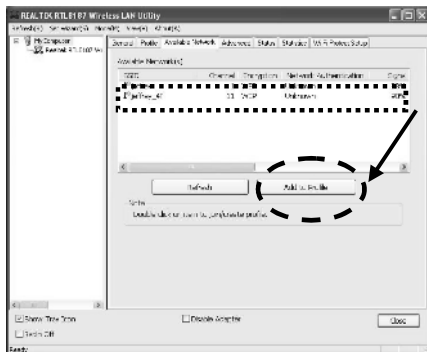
REALTEK RTL8187 Wireless LAN Utility

Refresh(R) View(V) About(A)

My Computer
Realtek RTL8187 Wi

General | Profile | Available Network | Advanced | Status | Statistics | Wi-Fi Protect Setup

Available Network(s)

| SSID | Channel | Encryption | Network Authentication | Signal |
|---|---|---|---|---|
| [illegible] | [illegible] | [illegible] | Unknown | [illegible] |
| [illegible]_AP | 11 | WEP | Unknown | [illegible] |

Refresh

Add to Profile

Note
Double click on item to join/create profile.

Show Tray Icon

Radio Off

Disable Adapter

Close

Ready